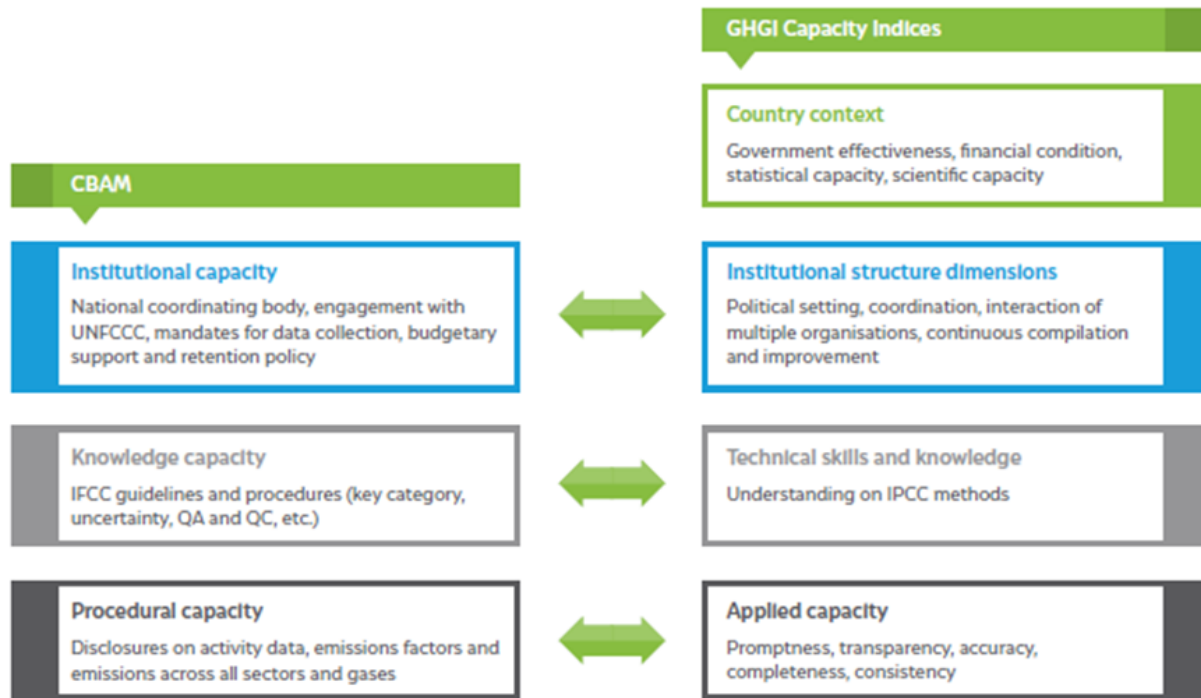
GHGI Capacity Indices

Country context

Government effectiveness, financial condition, statistical capacity, scientific capacity

CBAM

Institutional capacity

National coordinating body, engagement with UNFCCC, mandates for data collection, budgetary support and retention policy

Institutional structure dimensions

Political setting, coordination, interaction of multiple organisations, continuous compilation and improvement

Knowledge capacity

IFCC guidelines and procedures (key category, uncertainty, QA and QC, etc.)

Technical skills and knowledge

Understanding on IPCC methods

Procedural capacity

Disclosures on activity data, emissions factors and emissions across all sectors and gases

Applied capacity

Promptness, transparency, accuracy, completeness, consistency